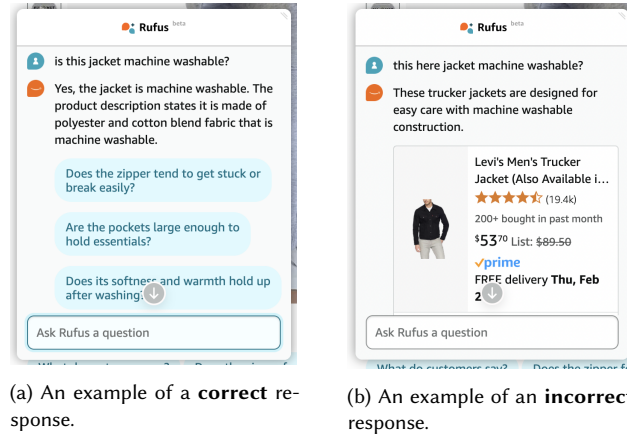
Rufus beta

is this jacket machine washable?

Yes, the jacket is machine washable. The product description states it is made of polyester and cotton blend fabric that is machine washable.

Does the zipper tend to get stuck or break easily?

Are the pockets large enough to hold essentials?

Does its softness and warmth hold up after washing?

Ask Rufus a question

What do customers say? Does the zipper f

(a) An example of a **correct** response.

Rufus beta

this here jacket machine washable?

These trucker jackets are designed for easy care with machine washable construction.

Levi's Men's Trucker Jacket (Also Available i...

(19.4k)

200+ bought in past month

$53^{70}$ List: $89.50

prime

FREE delivery **Thu, Feb 2**

Ask Rufus a question

What do customers say? Does the zipper f

(b) An example of an **incorrect** response.